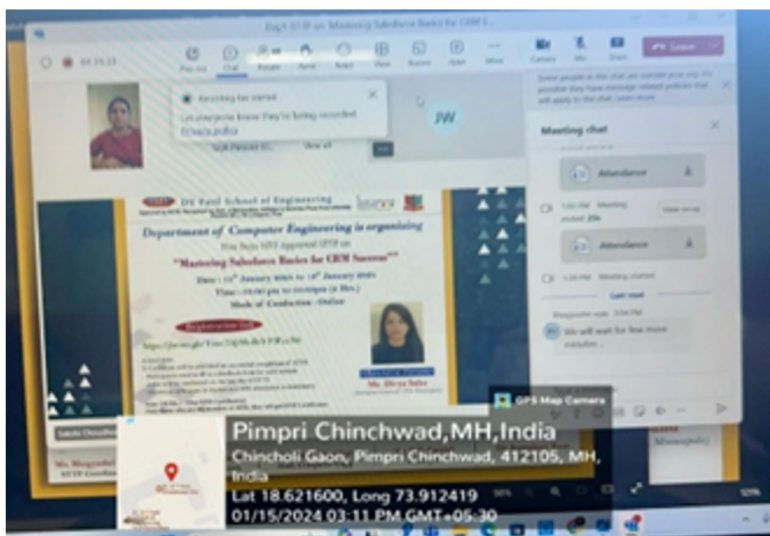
Day1 STTP on "Mastering Salesforce Basics for CRM S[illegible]

01:23:23

Chat

Recording has started

Let everyone know they're being recorded.

JW

Meeting chat

Attendance

Meeting ended

Attendance

Meeting started

Last read

We will wait for few more minutes

DY Patil School of Engineering

Department of Computer Engineering is organizing

"Mastering Salesforce Basics for CRM Success"

Mode of Conduction : Online

Registration link

Ms. Divya Sahu

GPS Map Camera

Pimpri Chinchwad,MH,India

Chincholi Gaon, Pimpri Chinchwad, 412105, MH, India

Lat 18.621600, Long 73.912419

01/15/2024 03:11 PM GMT+05:30